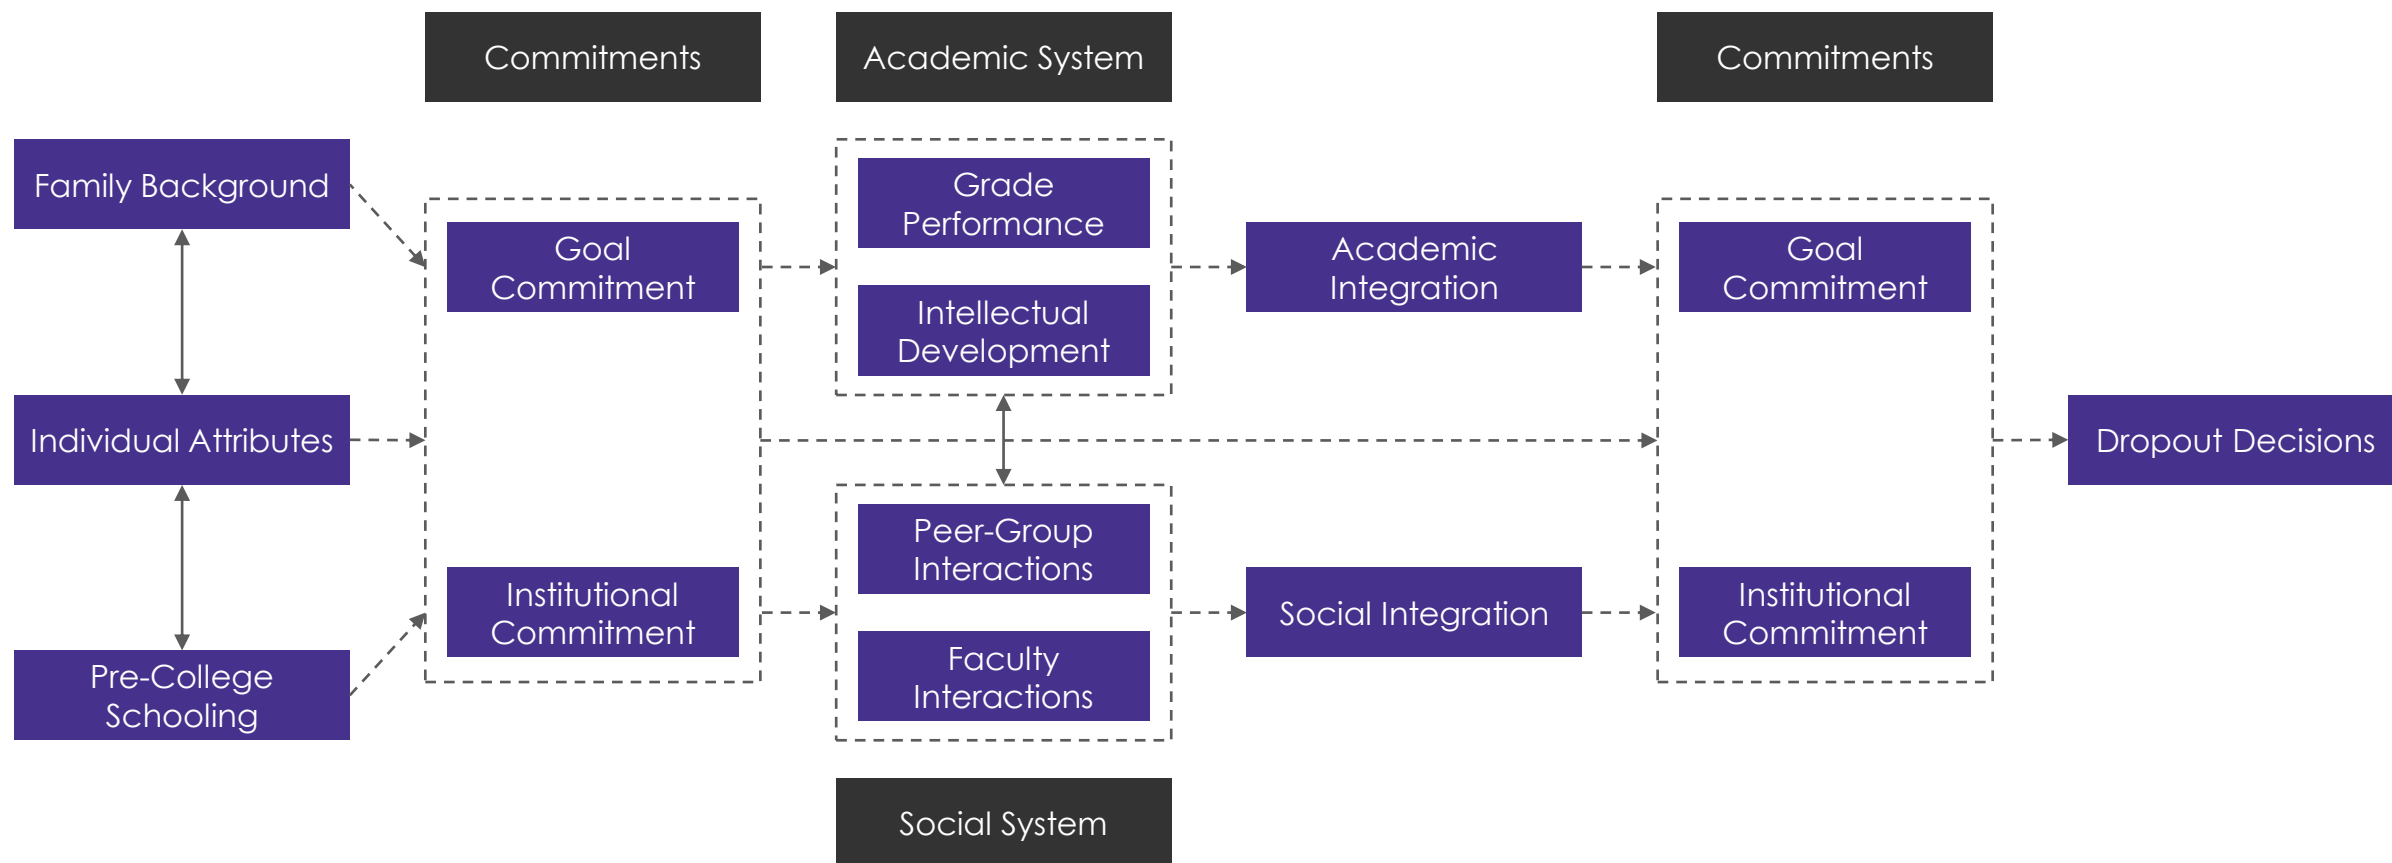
Commitments

Academic System

Commitments

Family Background

Individual Attributes

Pre-College Schooling

Goal Commitment

Institutional Commitment

Grade Performance

Intellectual Development

Peer-Group Interactions

Faculty Interactions

Academic Integration

Social Integration

Goal Commitment

Institutional Commitment

Dropout Decisions

Social System